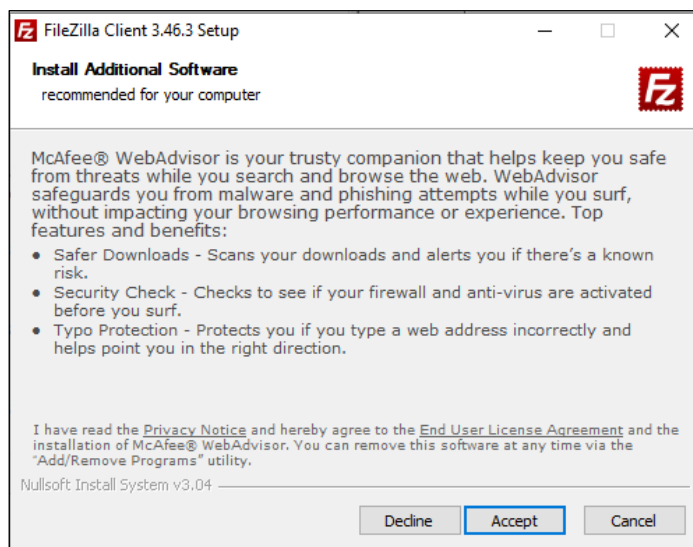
FileZilla Client 3.46.3 Setup

Install Additional Software
recommended for your computer

McAfee® WebAdvisor is your trusty companion that helps keep you safe from threats while you search and browse the web. WebAdvisor safeguards you from malware and phishing attempts while you surf, without impacting your browsing performance or experience. Top features and benefits:

• Safer Downloads - Scans your downloads and alerts you if there's a known risk.
• Security Check - Checks to see if your firewall and anti-virus are activated before you surf.
• Typo Protection - Protects you if you type a web address incorrectly and helps point you in the right direction.

I have read the Privacy Notice and hereby agree to the End User License Agreement and the installation of McAfee® WebAdvisor. You can remove this software at any time via the "Add/Remove Programs" utility.

Nullsoft Install System v3.04

Decline | Accept | Cancel